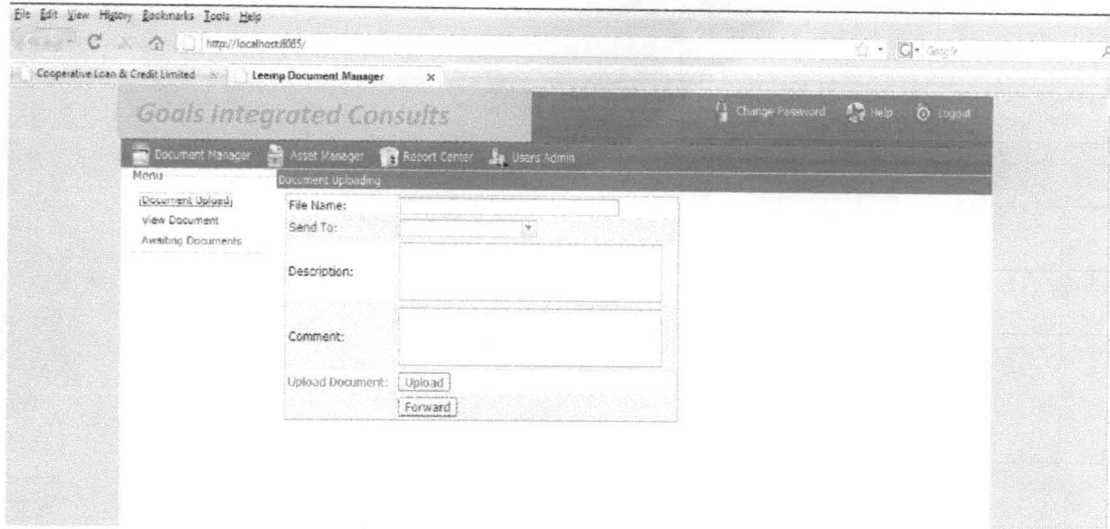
File Edit View History Bookmarks Tools Help

http://localhost:8085/

Google

Cooperative Loan & Credit Limited

Leemp Document Manager

Goals Integrated Consults

Change Password Help Logout

Document Manager Asset Manager Report Center Users Admin

Menu

Document Uploading

Document Upload

View Document

Awaiting Documents

File Name:

Send To:

Description:

Comment:

Upload Document: Upload

Forward